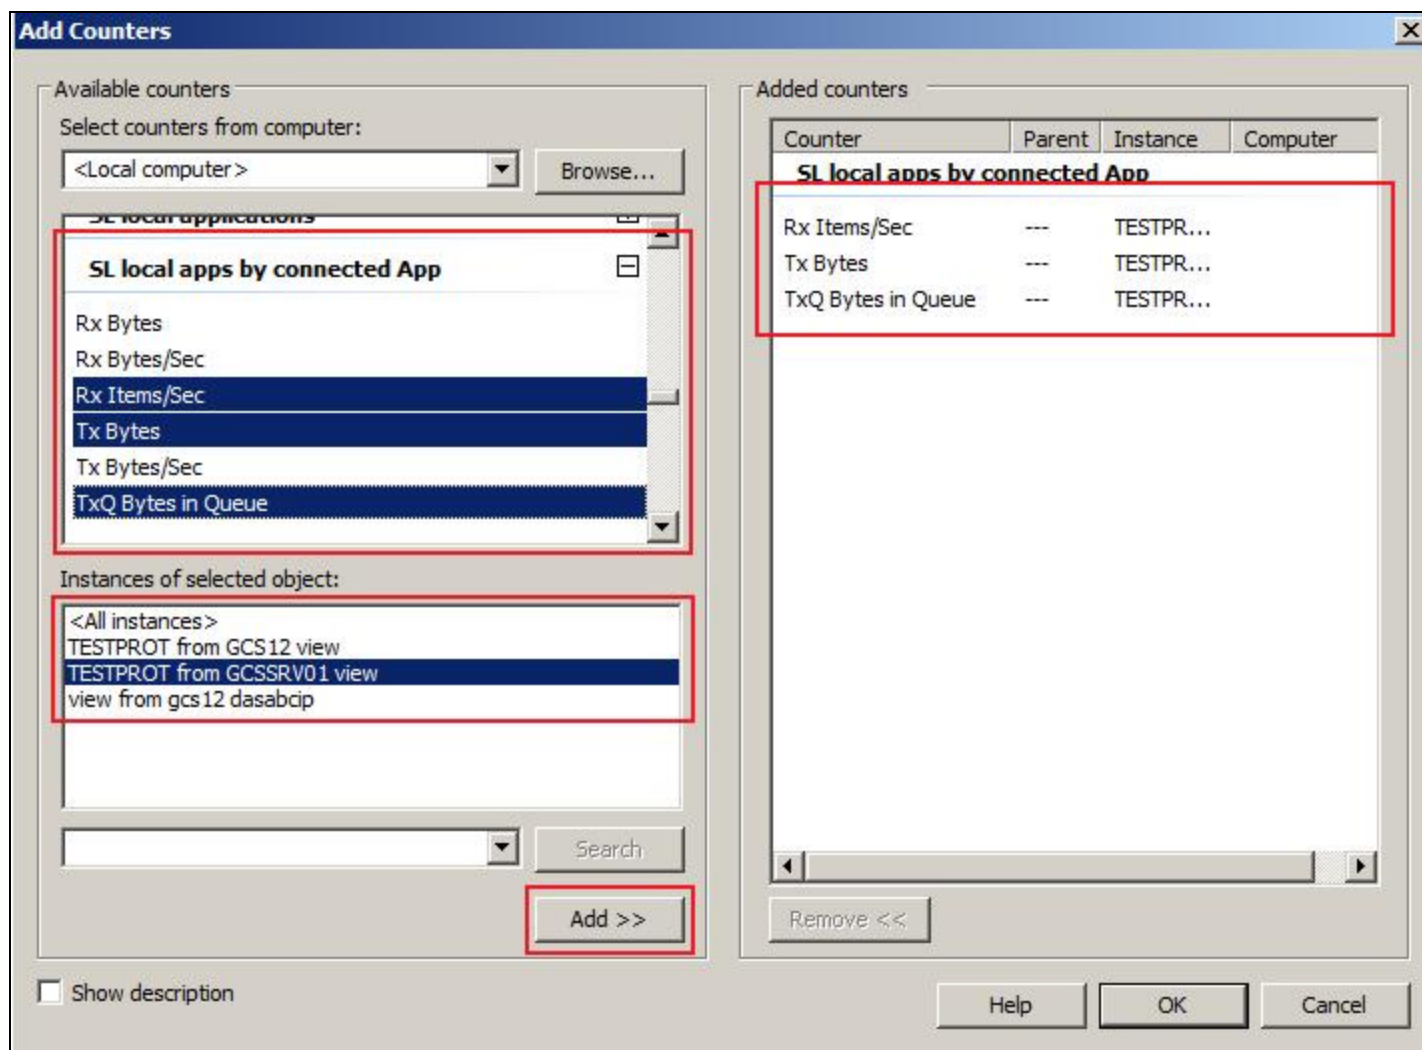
Add Counters

Available counters

Select counters from computer:

<Local computer>

Browse...

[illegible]

SL local apps by connected App

Rx Bytes

Rx Bytes/Sec

Rx Items/Sec

Tx Bytes

Tx Bytes/Sec

TxQ Bytes in Queue

Instances of selected object:

<All instances>
TESTPROT from GCS12 view
TESTPROT from GCSSRV01 view
view from gcs12 dasabcip

Search

Add >>

Added counters

| Counter | Parent | Instance | Computer |
|---|---|---|---|
| SL local apps by connected App | | | |
| Rx Items/Sec | --- | TESTPR... | |
| Tx Bytes | --- | TESTPR... | |
| TxQ Bytes in Queue | --- | TESTPR... | |

Remove <<

Show description

Help

OK

Cancel